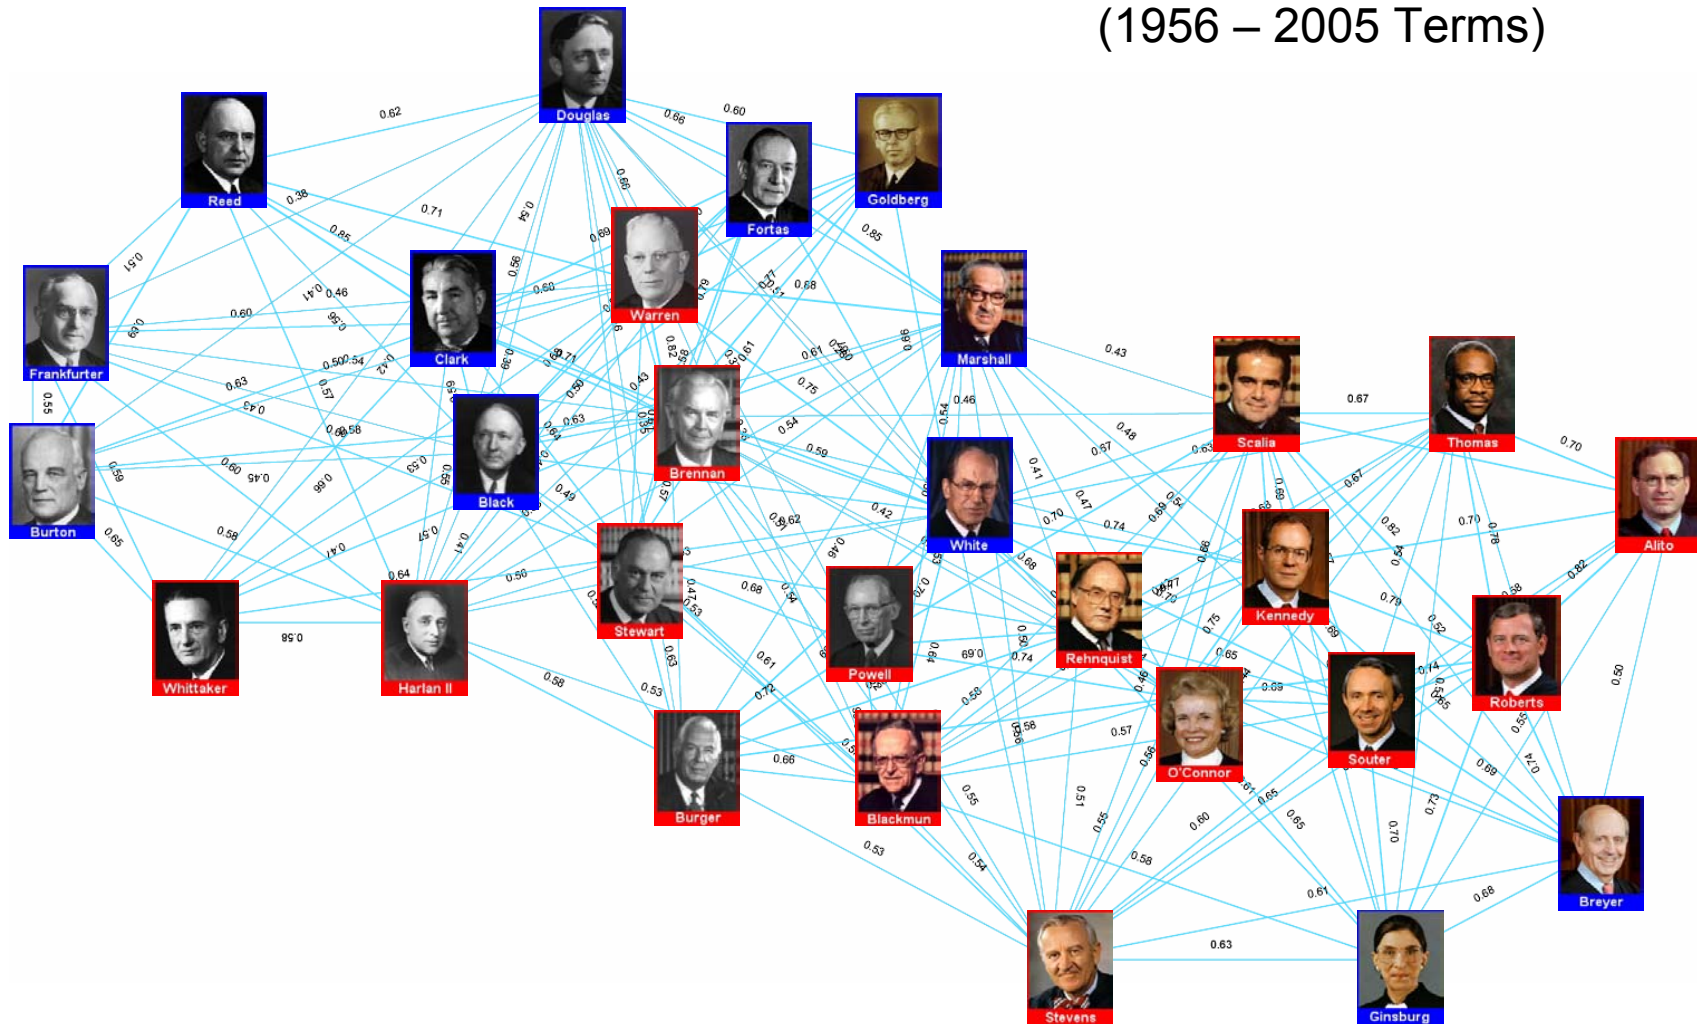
(1956 – 2005 Terms)

Douglas
Reed
Fortas
Goldberg
Warren
Clark
Frankfurter
Marshall
Scalia
Thomas
Brennan
Black
Burton
White
Alito
Kennedy
Stewart
Powell
Rehnquist
Whittaker
Harlan II
Roberts
O'Connor
Souter
Burger
Blackmun
Breyer
Stevens
Ginsburg

0.62
0.66
0.60
0.38
0.71
0.54
0.66
0.85
0.69
0.85
0.51
0.41
0.46
0.56
0.60
0.77
0.68
0.60
0.50
0.54
0.71
0.61
0.67
0.43
0.67
0.63
0.43
0.58
0.63
0.75
0.54
0.46
0.48
0.70
0.55
0.60
0.45
0.66
0.53
0.59
0.64
0.49
0.62
0.42
0.67
0.63
0.70
0.65
0.58
0.47
0.57
0.41
0.64
0.56
0.68
0.54
0.47
0.53
0.41
0.47
0.74
0.69
0.54
0.82
0.78
0.82
0.58
0.79
0.52
0.58
0.58
0.53
0.63
0.61
0.72
0.64
0.69
0.74
0.65
0.75
0.77
0.74
0.69
0.85
0.55
0.50
0.66
0.58
0.56
0.57
0.56
0.58
0.55
0.51
0.55
0.60
0.65
0.65
0.69
0.74
0.73
0.70
0.53
0.54
0.58
0.61
0.68
0.63